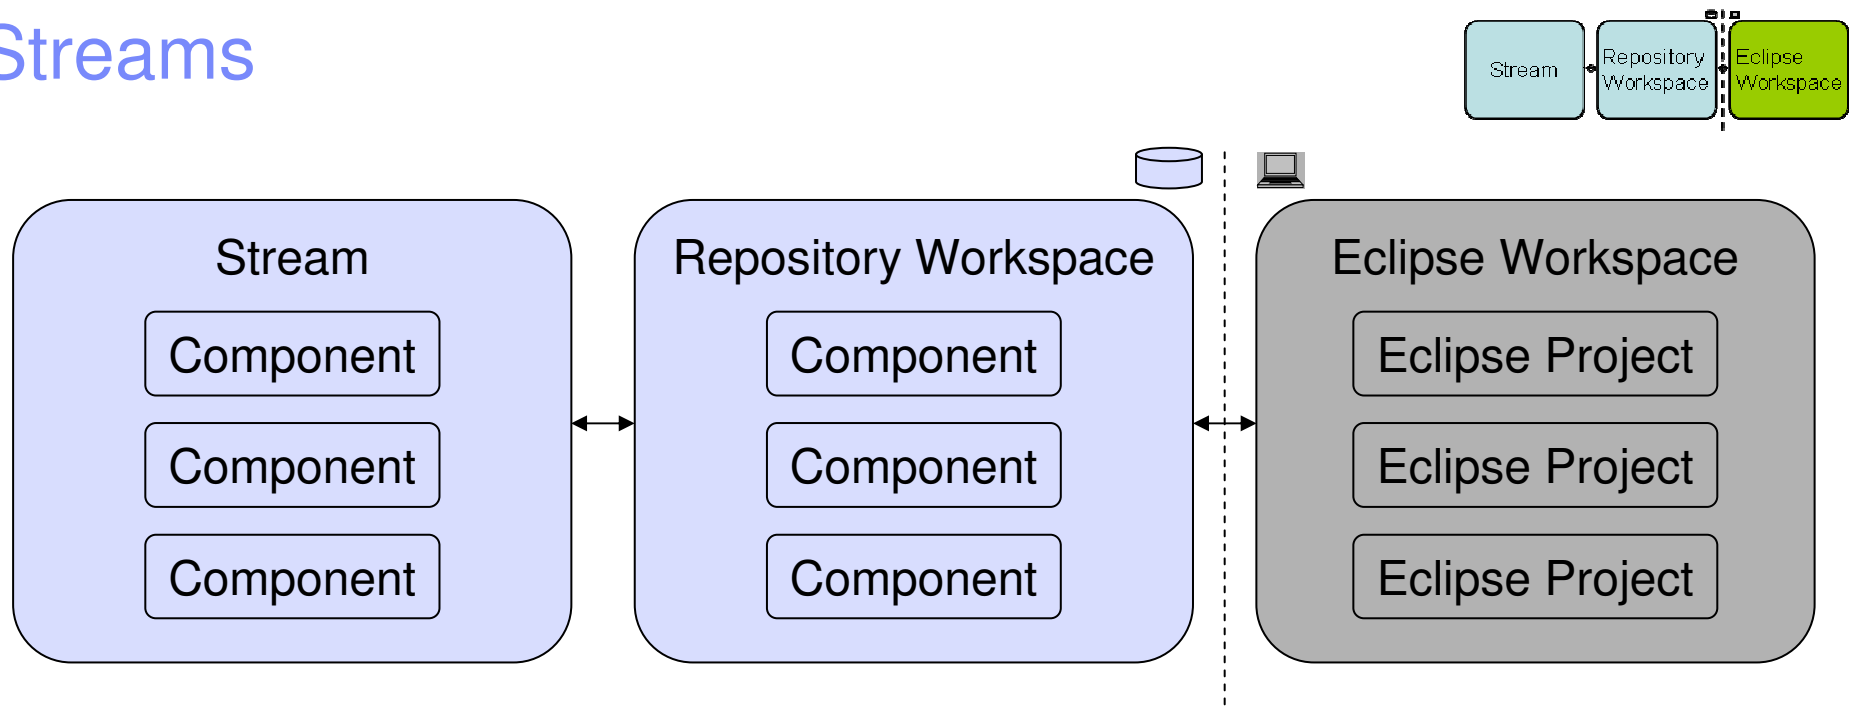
Streams

Stream
Repository Workspace
Eclipse Workspace

Stream
Component
Component
Component

Repository Workspace
Component
Component
Component

Eclipse Workspace
Eclipse Project
Eclipse Project
Eclipse Project